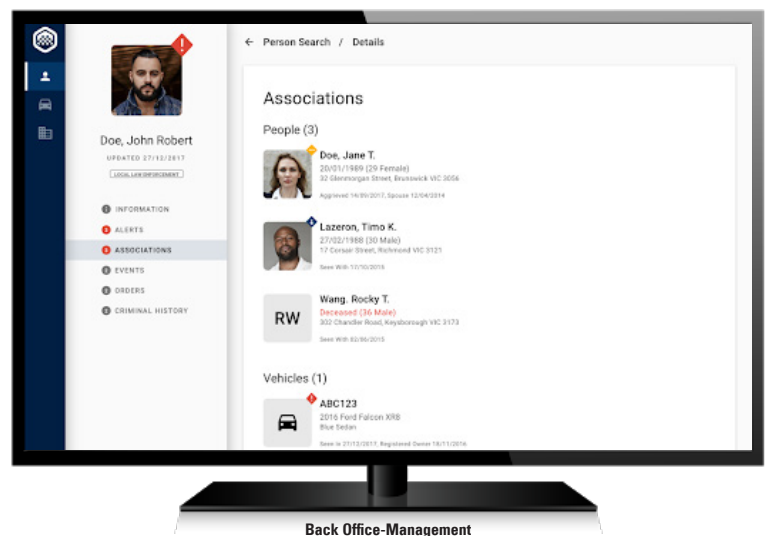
← Person Search / Details

Doe, John Robert

UPDATED 27/12/2017

LOCAL LAW ENFORCEMENT

INFORMATION

ALERTS

ASSOCIATIONS

EVENTS

ORDERS

CRIMINAL HISTORY

Associations

People (3)

Doe, Jane T.
20/01/1989 (29 Female)
32 Glenmorgan Street, Brunswick VIC 3056
Aggrieved 14/09/2017, Spouse 12/04/2014

Lazeron, Timo K.
27/02/1988 (30 Male)
17 Corser Street, Richmond VIC 3121
Seen With 17/10/2015

RW

Wang, Rocky T.
Deceased (36 Male)
302 Chandler Road, Keysborough VIC 3173
Seen With 02/06/2015

Vehicles (1)

ABC123
2016 Ford Falcon XR8
Blue Sedan
Seen In 27/12/2017, Registered Owner 18/11/2016

Back Office-Management